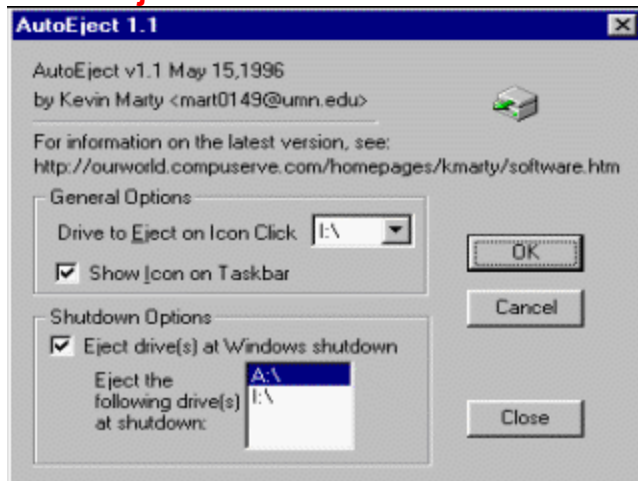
AutoEject 1.1

AutoEject v1.1 May 15,1996
by Kevin Marty <mart0149@umn.edu>

For information on the latest version, see:
http://ourworld.compuserve.com/homepages/kmarty/software.htm

General Options
Drive to Eject on Icon Click I:\
Show Icon on Taskbar

Shutdown Options
Eject drive(s) at Windows shutdown
Eject the following drive(s) at shutdown:
A:\
I:\

OK
Cancel
Close